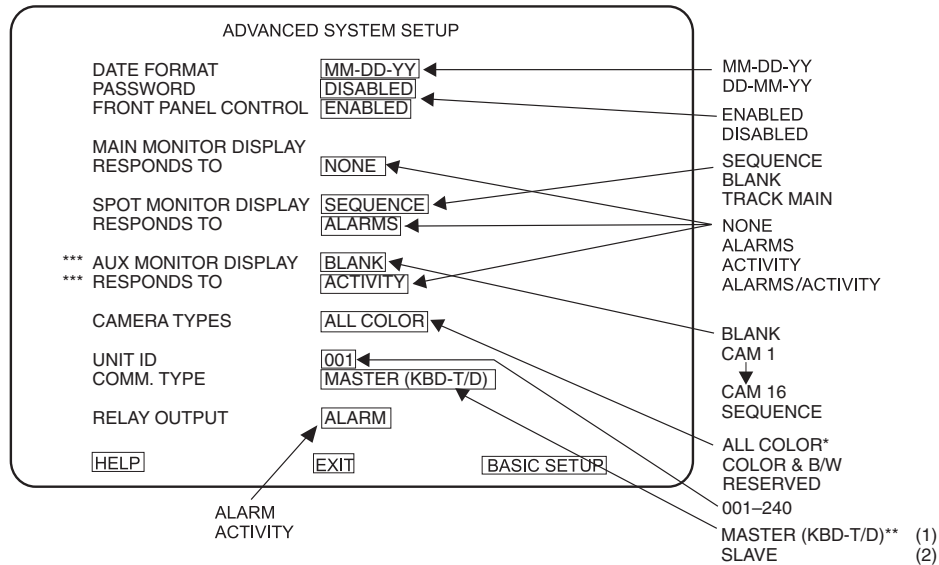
ADVANCED SYSTEM SETUP

DATE FORMAT MM-DD-YY
PASSWORD DISABLED
FRONT PANEL CONTROL ENABLED

MAIN MONITOR DISPLAY
RESPONDS TO NONE

SPOT MONITOR DISPLAY SEQUENCE
RESPONDS TO ALARMS

*** AUX MONITOR DISPLAY BLANK
*** RESPONDS TO ACTIVITY

CAMERA TYPES ALL COLOR

UNIT ID 001
COMM. TYPE MASTER (KBD-T/D)

RELAY OUTPUT ALARM

HELP EXIT BASIC SETUP

ALARM
ACTIVITY

MM-DD-YY
DD-MM-YY

ENABLED
DISABLED

SEQUENCE
BLANK
TRACK MAIN

NONE
ALARMS
ACTIVITY
ALARMS/ACTIVITY

BLANK
CAM 1
CAM 16
SEQUENCE

ALL COLOR*
COLOR & B/W
RESERVED

001–240

MASTER (KBD-T/D)** (1)
SLAVE (2)